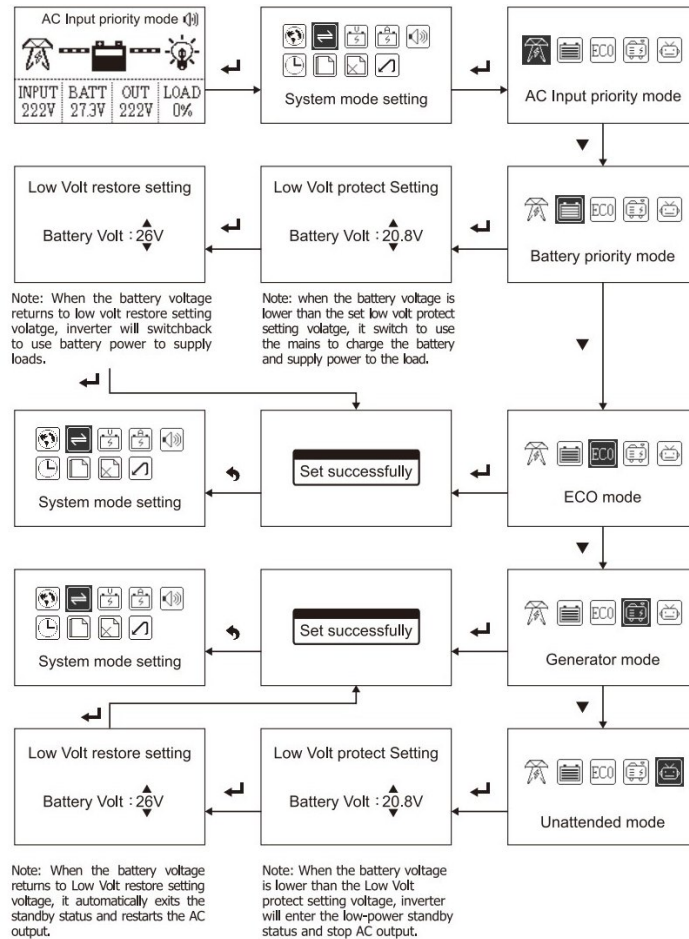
AC Input priority mode

| INPUT | BATT | OUT | LOAD |
|---|---|---|---|
| 222V | 27.3V | 222V | 0% |

System mode setting

AC Input priority mode

Low Volt restore setting

Battery Volt : 26V

Low Volt protect Setting

Battery Volt : 20.8V

Battery priority mode

Note: When the battery voltage returns to low volt restore setting volatge, inverter will switchback to use battery power to supply loads.

Note: when the battery voltage is lower than the set low volt protect setting volatge, it switch to use the mains to charge the battery and supply power to the load.

System mode setting

Set successfully

ECO

ECO mode

System mode setting

Set successfully

ECO

Generator mode

Low Volt restore setting

Battery Volt : 26V

Low Volt protect Setting

Battery Volt : 20.8V

ECO

Unattended mode

Note: When the battery voltage returns to Low Volt restore setting voltage, it automatically exits the standby status and restarts the AC output.

Note: When the battery voltage is lower than the Low Volt protect setting voltage, inverter will enter the low-power standby status and stop AC output.